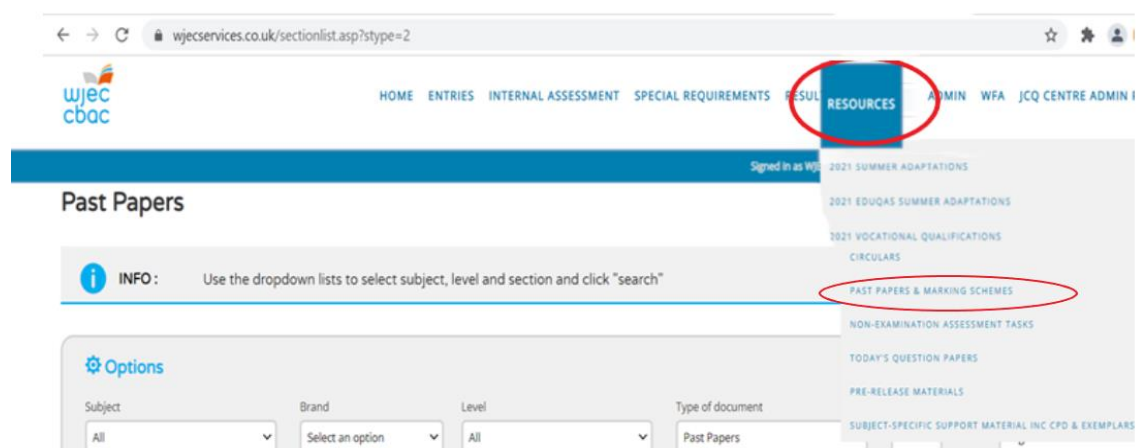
wjecservices.co.uk/sectionlist.asp?stype=2

wjec cbac

HOME ENTRIES INTERNAL ASSESSMENT SPECIAL REQUIREMENTS RESUL RESOURCES ADMIN WFA JCQ CENTRE ADMIN I

Signed in as WJ

2021 SUMMER ADAPTATIONS
2021 EDUQAS SUMMER ADAPTATIONS
2021 VOCATIONAL QUALIFICATIONS
CIRCULARS
PAST PAPERS & MARKING SCHEMES
NON-EXAMINATION ASSESSMENT TASKS
TODAY'S QUESTION PAPERS
PRE-RELEASE MATERIALS
SUBJECT-SPECIFIC SUPPORT MATERIAL INC CPD & EXEMPLARS

Past Papers

INFO: Use the dropdown lists to select subject, level and section and click "search"

Options

| Subject | Brand | Level | Type of document |
|---|---|---|---|
| All | Select an option | All | Past Papers |